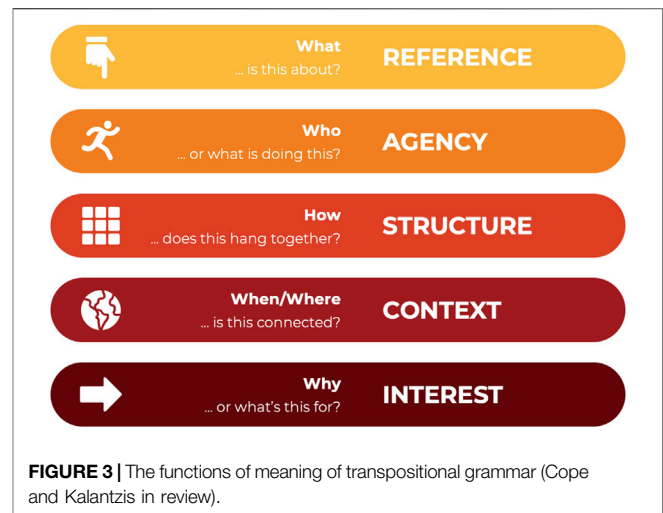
What
... is this about?
REFERENCE

Who
... or what is doing this?
AGENCY

How
... does this hang together?
STRUCTURE

When/Where
... is this connected?
CONTEXT

Why
... or what's this for?
INTEREST

FIGURE 3 | The functions of meaning of transpositional grammar (Cope and Kalantzis in review).